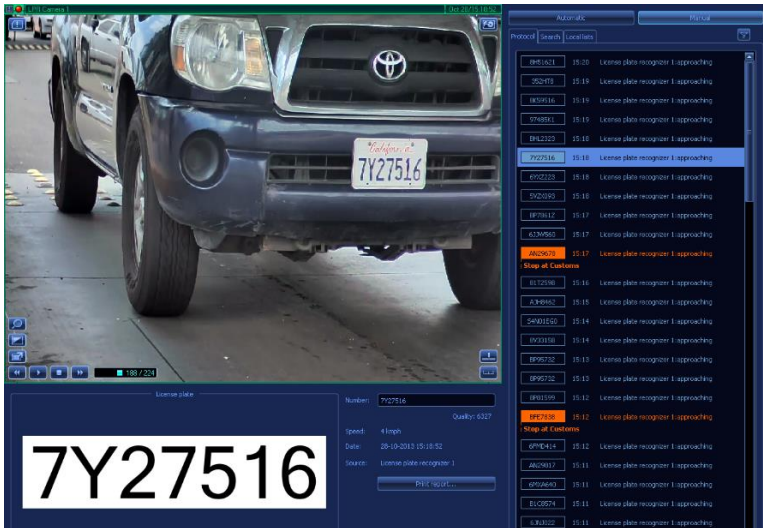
LPR Camera 1

Oct 28/15 15:52

Automatic

Manual

Protocol | Search | Local lists

8HE1621 15:20 License plate recognizer 1:approaching

3S24T8 15:19 License plate recognizer 1:approaching

0E59516 15:19 License plate recognizer 1:approaching

5T485K1 15:19 License plate recognizer 1:approaching

8ML2323 15:18 License plate recognizer 1:approaching

7Y27516 15:18 License plate recognizer 1:approaching

6YXZ223 15:18 License plate recognizer 1:approaching

5VZ4393 15:18 License plate recognizer 1:approaching

8P78612 15:17 License plate recognizer 1:approaching

6Z3M560 15:17 License plate recognizer 1:approaching

AN29670 15:17 License plate recognizer 1:approaching

: Stop at Customs

6LTZ598 15:16 License plate recognizer 1:approaching

A3HB462 15:15 License plate recognizer 1:approaching

54N01E60 15:14 License plate recognizer 1:approaching

0V33158 15:14 License plate recognizer 1:approaching

8P95732 15:13 License plate recognizer 1:approaching

8P95732 15:13 License plate recognizer 1:approaching

8P81599 15:12 License plate recognizer 1:approaching

8PE7838 15:12 License plate recognizer 1:approaching

: Stop at Customs

6PMD414 15:12 License plate recognizer 1:approaching

AN29017 15:11 License plate recognizer 1:approaching

6MSA640 15:11 License plate recognizer 1:approaching

8LC0574 15:11 License plate recognizer 1:approaching

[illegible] 15:11 License plate recognizer 1:approaching

California

7Y27516

188 / 224

License plate

7Y27516

Number: 7Y27516

Quality: 6327

Speed: 4 mph

Date: 28-10-2013 15:18:52

Source: License plate recognizer 1

Print report...